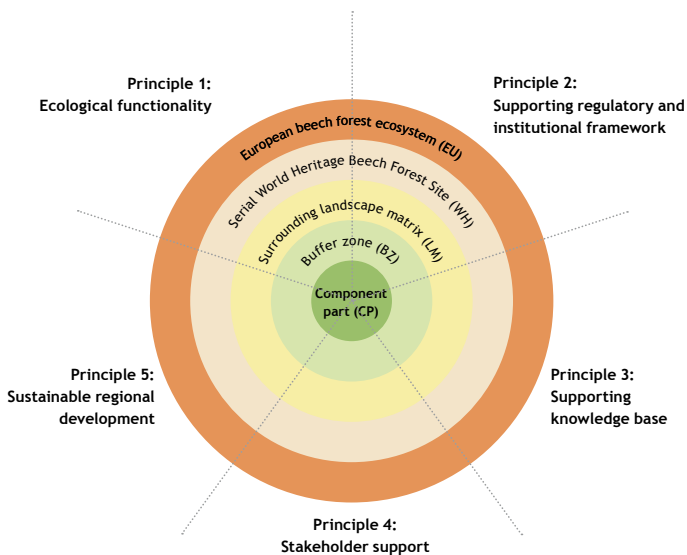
Principle 1:
Ecological functionality

Principle 2:
Supporting regulatory and institutional framework

European beech forest ecosystem (EU)

Serial World Heritage Beech Forest Site (WH)

Surrounding landscape matrix (LM)

Buffer zone (BZ)

Component part (CP)

Principle 5:
Sustainable regional development

Principle 3:
Supporting knowledge base

Principle 4:
Stakeholder support